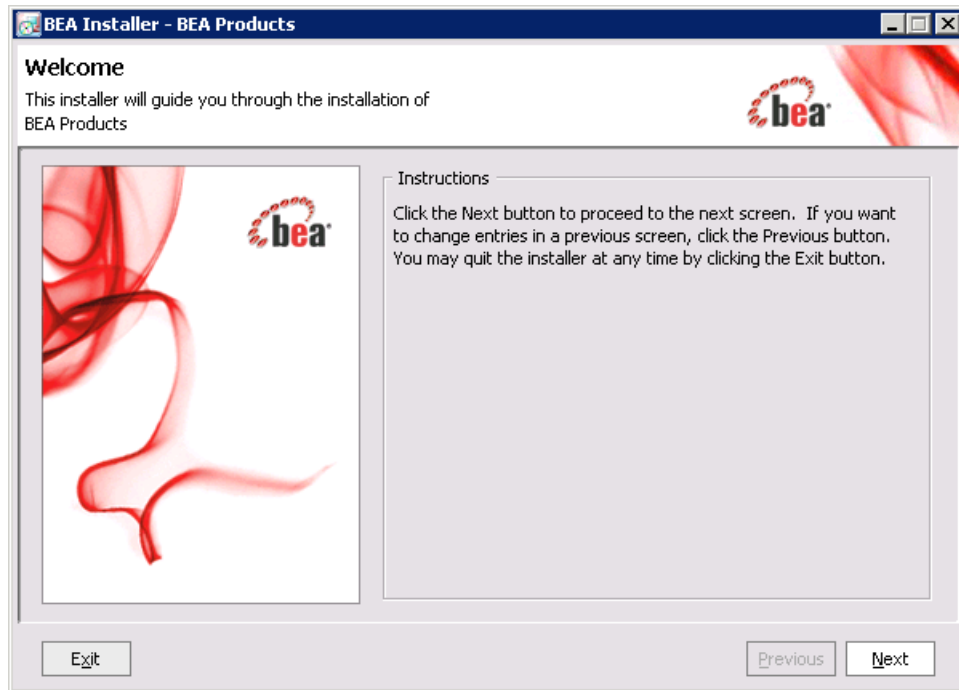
BEA Installer - BEA Products

Welcome

This installer will guide you through the installation of BEA Products

bea

bea

Instructions

Click the Next button to proceed to the next screen. If you want to change entries in a previous screen, click the Previous button. You may quit the installer at any time by clicking the Exit button.

Exit

Previous

Next